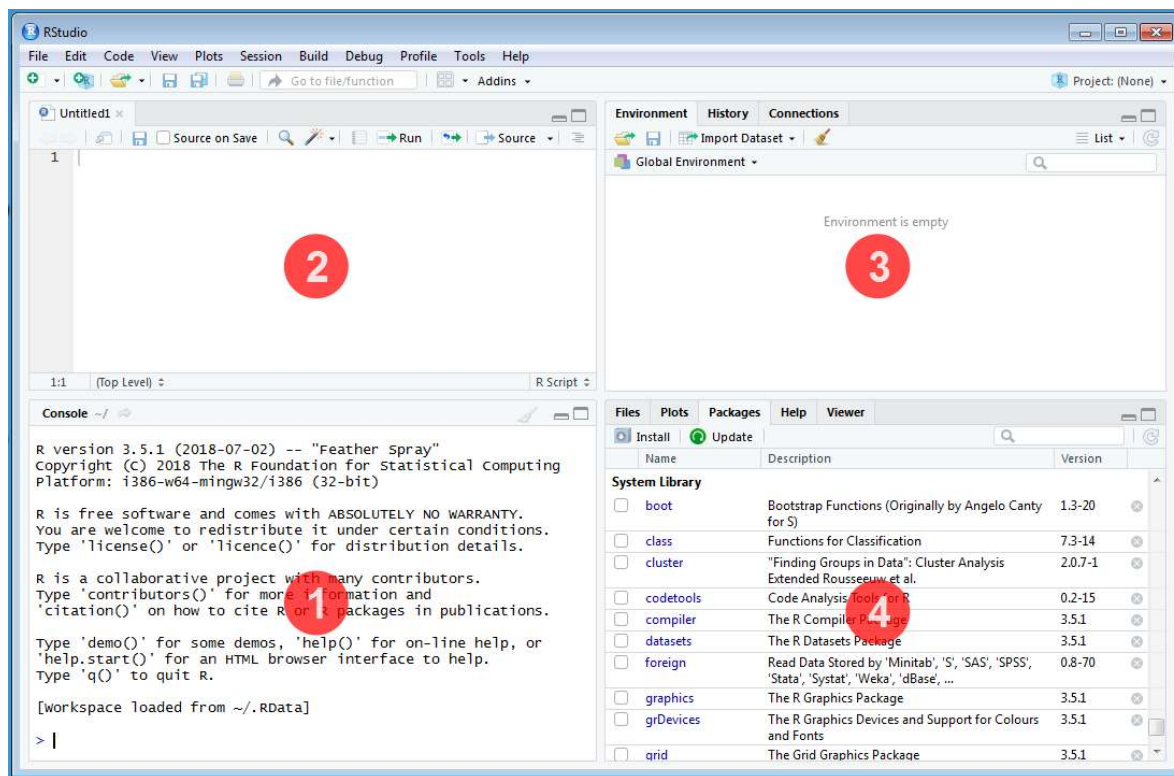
RStudio

File Edit Code View Plots Session Build Debug Profile Tools Help

Go to file/function Addins

Project: (None)

Untitled1

Source on Save Run Source

1

2

1:1 (Top Level) R Script

Environment History Connections

Import Dataset List

Global Environment

Environment is empty

3

Console ~/

R version 3.5.1 (2018-07-02) -- "Feather Spray"
Copyright (C) 2018 The R Foundation for Statistical Computing
Platform: i386-w64-mingw32/i386 (32-bit)

R is free software and comes with ABSOLUTELY NO WARRANTY.
You are welcome to redistribute it under certain conditions.
Type 'license()' or 'licence()' for distribution details.

R is a collaborative project with many contributors.
Type 'contributors()' for more information and
'citation()' on how to cite R or R packages in publications.

1

Type 'demo()' for some demos, 'help()' for on-line help, or
'help.start()' for an HTML browser interface to help.
Type 'q()' to quit R.

[Workspace loaded from ~/.RData]

>

Files Plots Packages Help Viewer

Install Update

| | Name | Description | Version |
|---|---|---|---|
| System Library | | | |
| | boot | Bootstrap Functions (Originally by Angelo Canty for S) | 1.3-20 |
| | class | Functions for Classification | 7.3-14 |
| | cluster | "Finding Groups in Data": Cluster Analysis Extended Rousseeuw et al. | 2.0.7-1 |
| | codetools | Code Analysis Tools for R | 0.2-15 |
| | compiler | The R Compiler Package | 3.5.1 |
| | datasets | The R Datasets Package | 3.5.1 |
| | foreign | Read Data Stored by 'Minitab', 'S', 'SAS', 'SPSS', 'Stata', 'Systat', 'Weka', 'dBase', ... | 0.8-70 |
| | graphics | The R Graphics Package | 3.5.1 |
| | grDevices | The R Graphics Devices and Support for Colours and Fonts | 3.5.1 |
| | grid | The Grid Graphics Package | 3.5.1 |

4